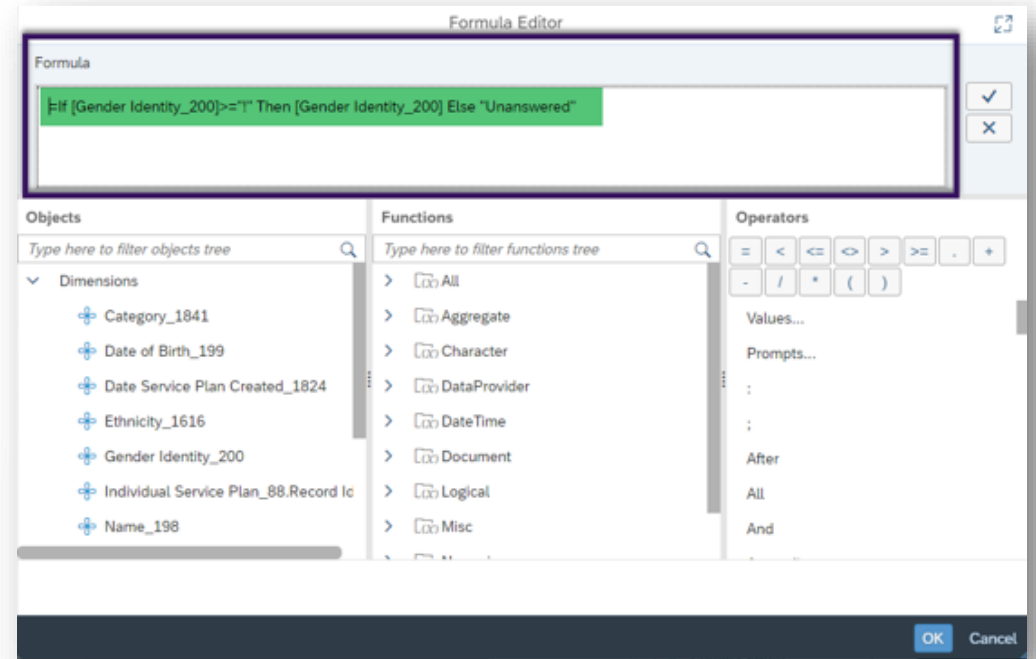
Formula Editor

Formula

=If [Gender Identity_200]>="!" Then [Gender Identity_200] Else "Unanswered"

Objects

Type here to filter objects tree

Dimensions

Category_1841

Date of Birth_199

Date Service Plan Created_1824

Ethnicity_1616

Gender Identity_200

Individual Service Plan_88.Record Ic

Name_198

Functions

Type here to filter functions tree

All

Aggregate

Character

DataProvider

DateTime

Document

Logical

Misc

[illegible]

Operators

= < <= <> > >= . +

- / * ( )

Values...

Prompts...

:

;

After

All

And

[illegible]

OK Cancel